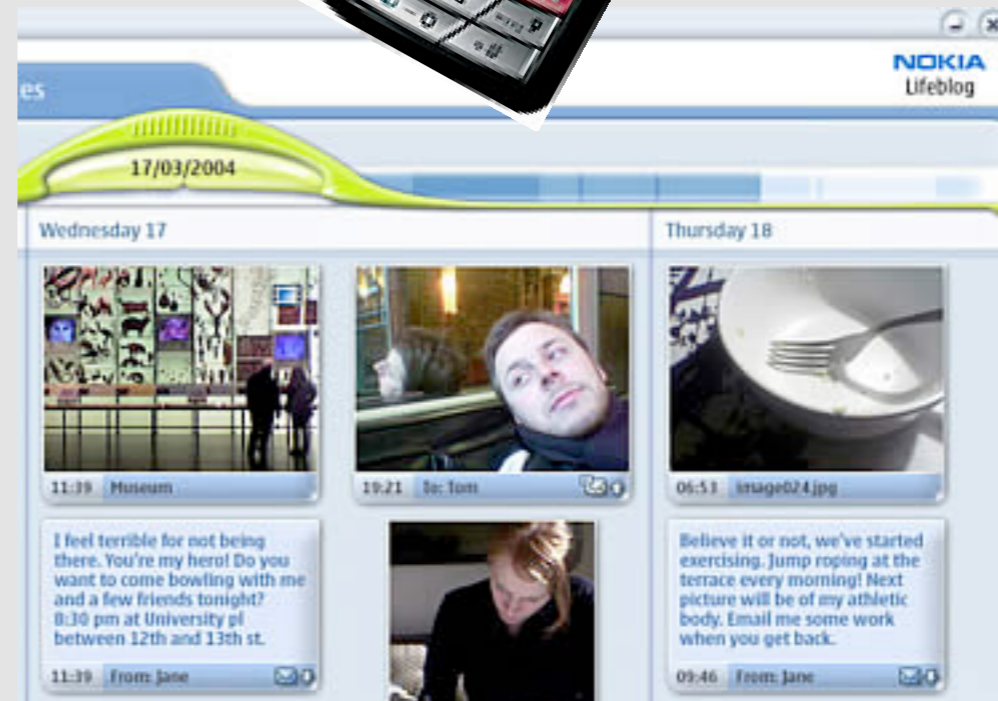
es

NOKIA
Lifeblog

17/03/2004

Wednesday 17

Thursday 18

11:39 Museum

19:21 To: Tom

06:53 image024.jpg

I feel terrible for not being there. You're my hero! Do you want to come bowling with me and a few friends tonight? 8:30 pm at University pl between 12th and 13th st.

11:39 From: Jane

Believe it or not, we've started exercising. Jump roping at the terrace every morning! Next picture will be of my athletic body. Email me some work when you get back.

09:46 From: Jane